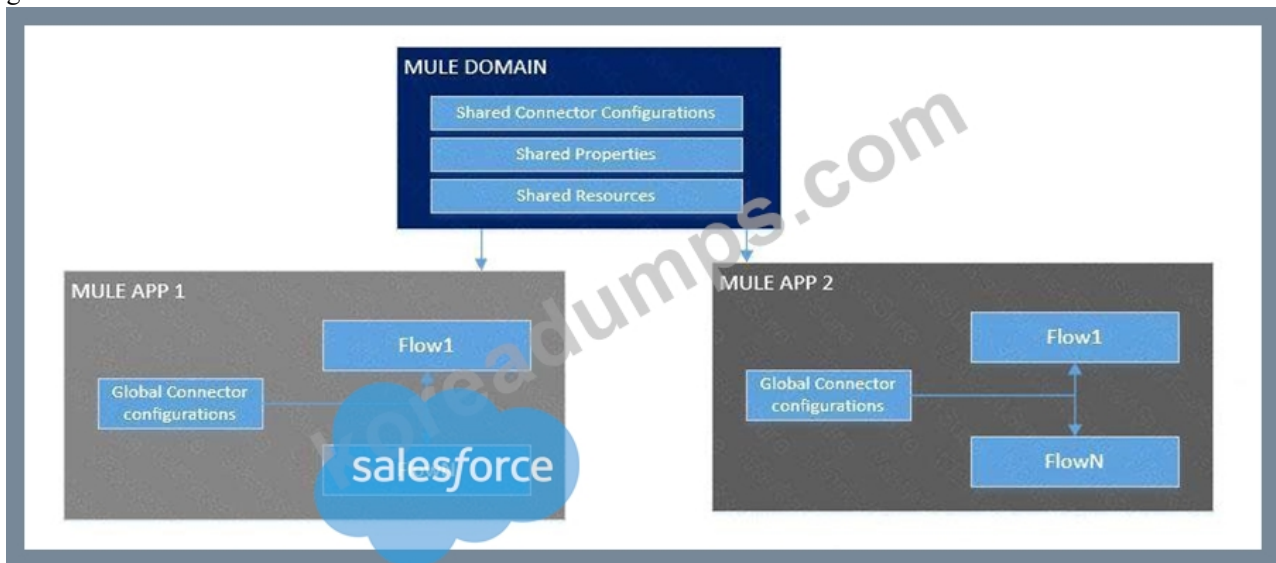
MULE DOMAIN

Shared Connector Configurations

Shared Properties

Shared Resources

MULE APP 1

Flow1

Global Connector configurations

salesforce

MULE APP 2

Flow1

Global Connector configurations

FlowN

leadumps.com